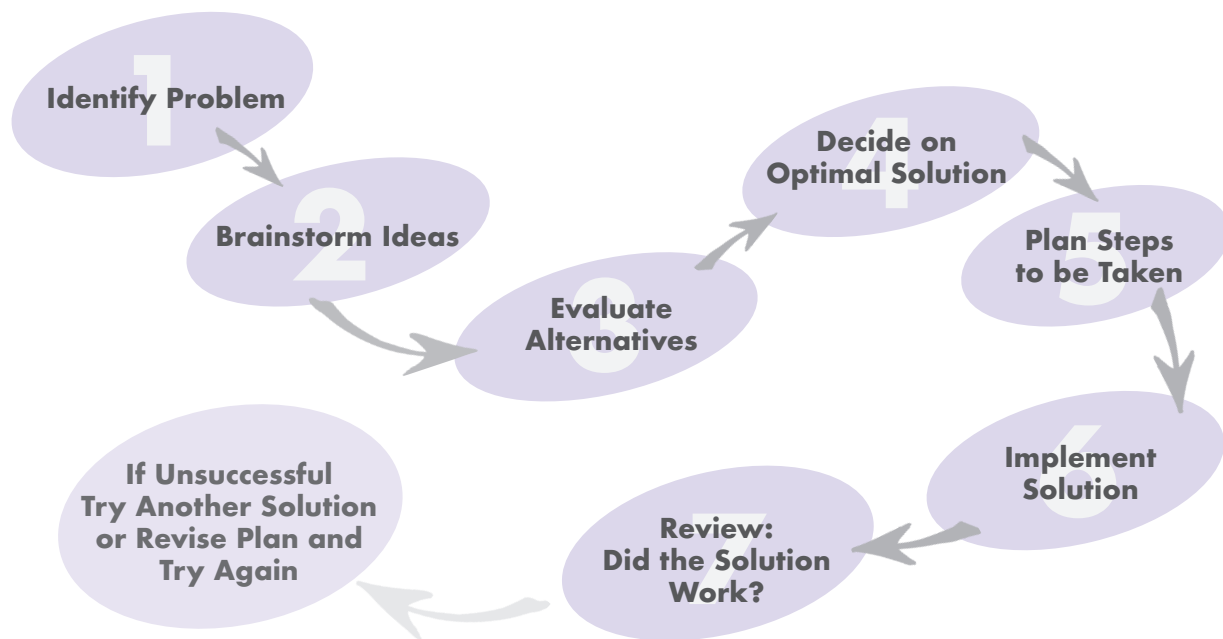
1
Identify Problem

2
Brainstorm Ideas

3
Evaluate Alternatives

4
Decide on Optimal Solution

5
Plan Steps to be Taken

6
Implement Solution

7
Review: Did the Solution Work?

If Unsuccessful Try Another Solution or Revise Plan and Try Again